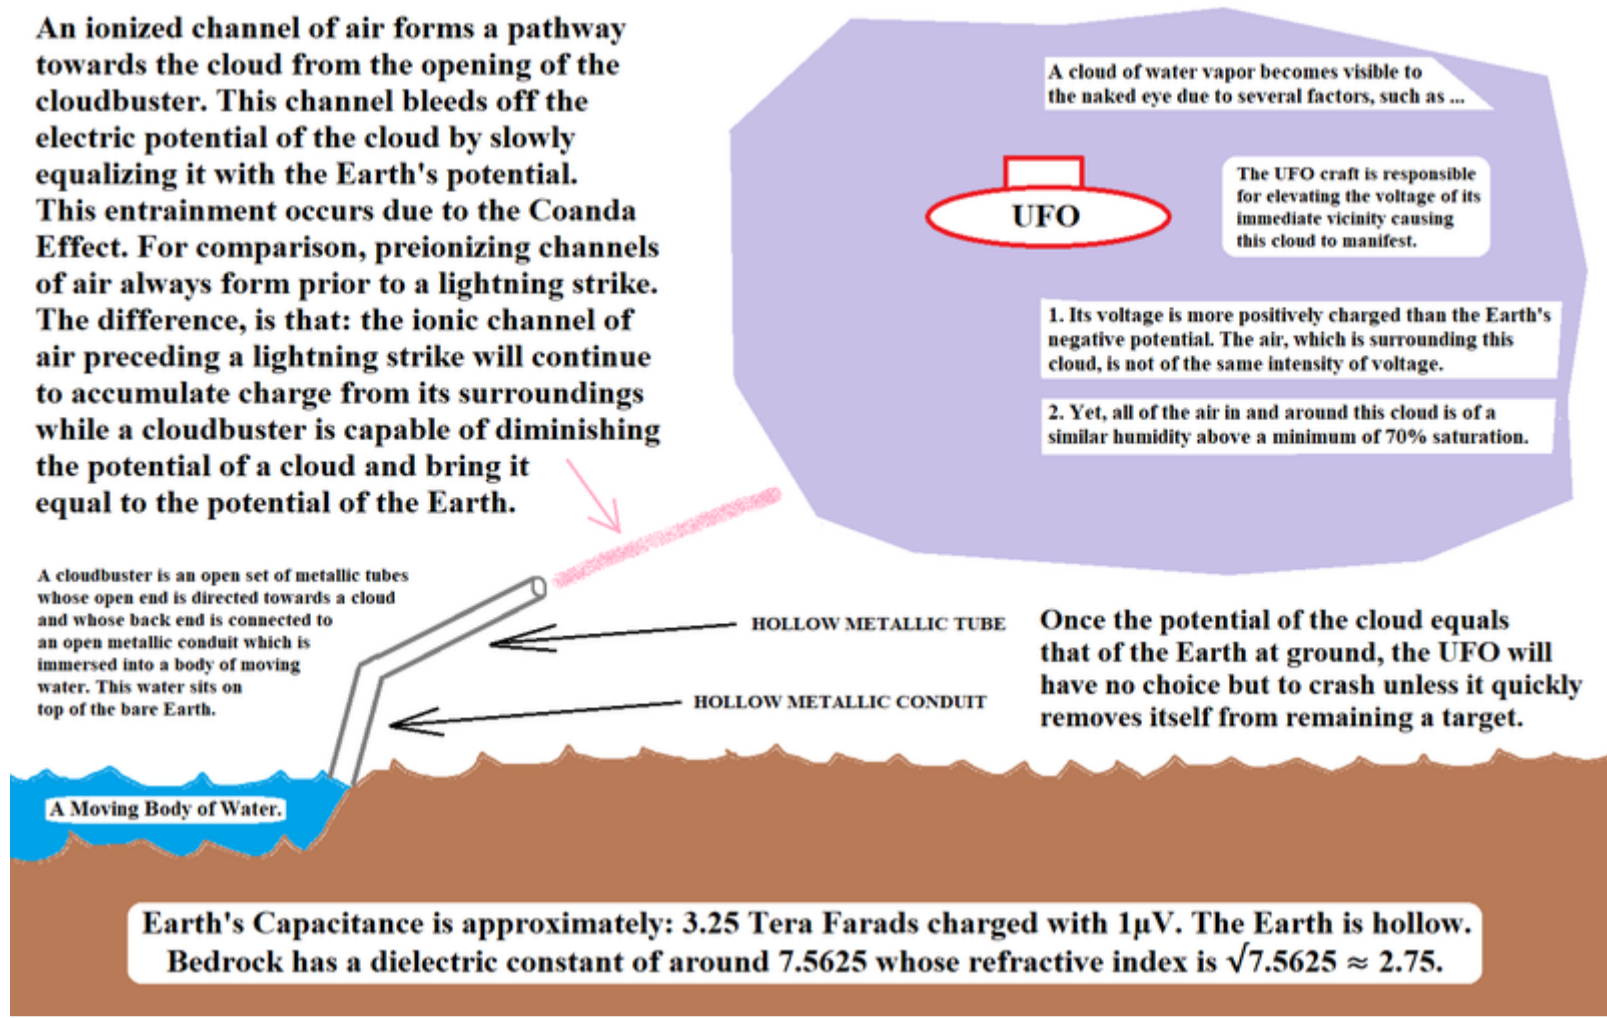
An ionized channel of air forms a pathway towards the cloud from the opening of the cloudbuster. This channel bleeds off the electric potential of the cloud by slowly equalizing it with the Earth's potential. This entrainment occurs due to the Coanda Effect. For comparison, preionizing channels of air always form prior to a lightning strike. The difference, is that: the ionic channel of air preceding a lightning strike will continue to accumulate charge from its surroundings while a cloudbuster is capable of diminishing the potential of a cloud and bring it equal to the potential of the Earth.

A cloud of water vapor becomes visible to the naked eye due to several factors, such as ...

UFO

The UFO craft is responsible for elevating the voltage of its immediate vicinity causing this cloud to manifest.

1. Its voltage is more positively charged than the Earth's negative potential. The air, which is surrounding this cloud, is not of the same intensity of voltage.

2. Yet, all of the air in and around this cloud is of a similar humidity above a minimum of 70% saturation.

A cloudbuster is an open set of metallic tubes whose open end is directed towards a cloud and whose back end is connected to an open metallic conduit which is immersed into a body of moving water. This water sits on top of the bare Earth.

HOLLOW METALLIC TUBE

HOLLOW METALLIC CONDUIT

Once the potential of the cloud equals that of the Earth at ground, the UFO will have no choice but to crash unless it quickly removes itself from remaining a target.

A Moving Body of Water.

Earth's Capacitance is approximately: 3.25 Tera Farads charged with 1μV. The Earth is hollow. Bedrock has a dielectric constant of around 7.5625 whose refractive index is $\sqrt{7.5625} \approx 2.75$.